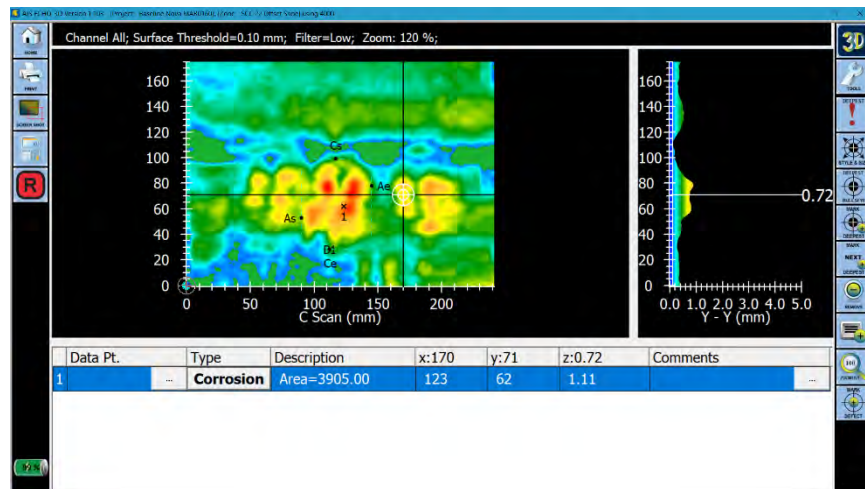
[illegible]

Channel All; Surface Threshold=0.10 mm; Filter=Low; Zoom: 120 %;

HOME
PRINT
SCREEN SAVE
R

160
140
120
100
80
60
40
20
0
0 50 100 150 200
C Scan (mm)
Cs
Ae
As
1
Ce

160
140
120
100
80
60
40
20
0
0.0 1.0 2.0 3.0 4.0 5.0
Y - Y (mm)
0.72

| | Data Pt. | Type | Description | x:170 | y:71 | z:0.72 | Comments |
|---|---|---|---|---|---|---|---|
| 1 | ... | Corrosion | Area=3905.00 | 123 | 62 | 1.11 | ... |

3D
TOOLS
DEFECT
STYLE
NEXT
REMOVE
ZOOM
MARK DEFECT
92%